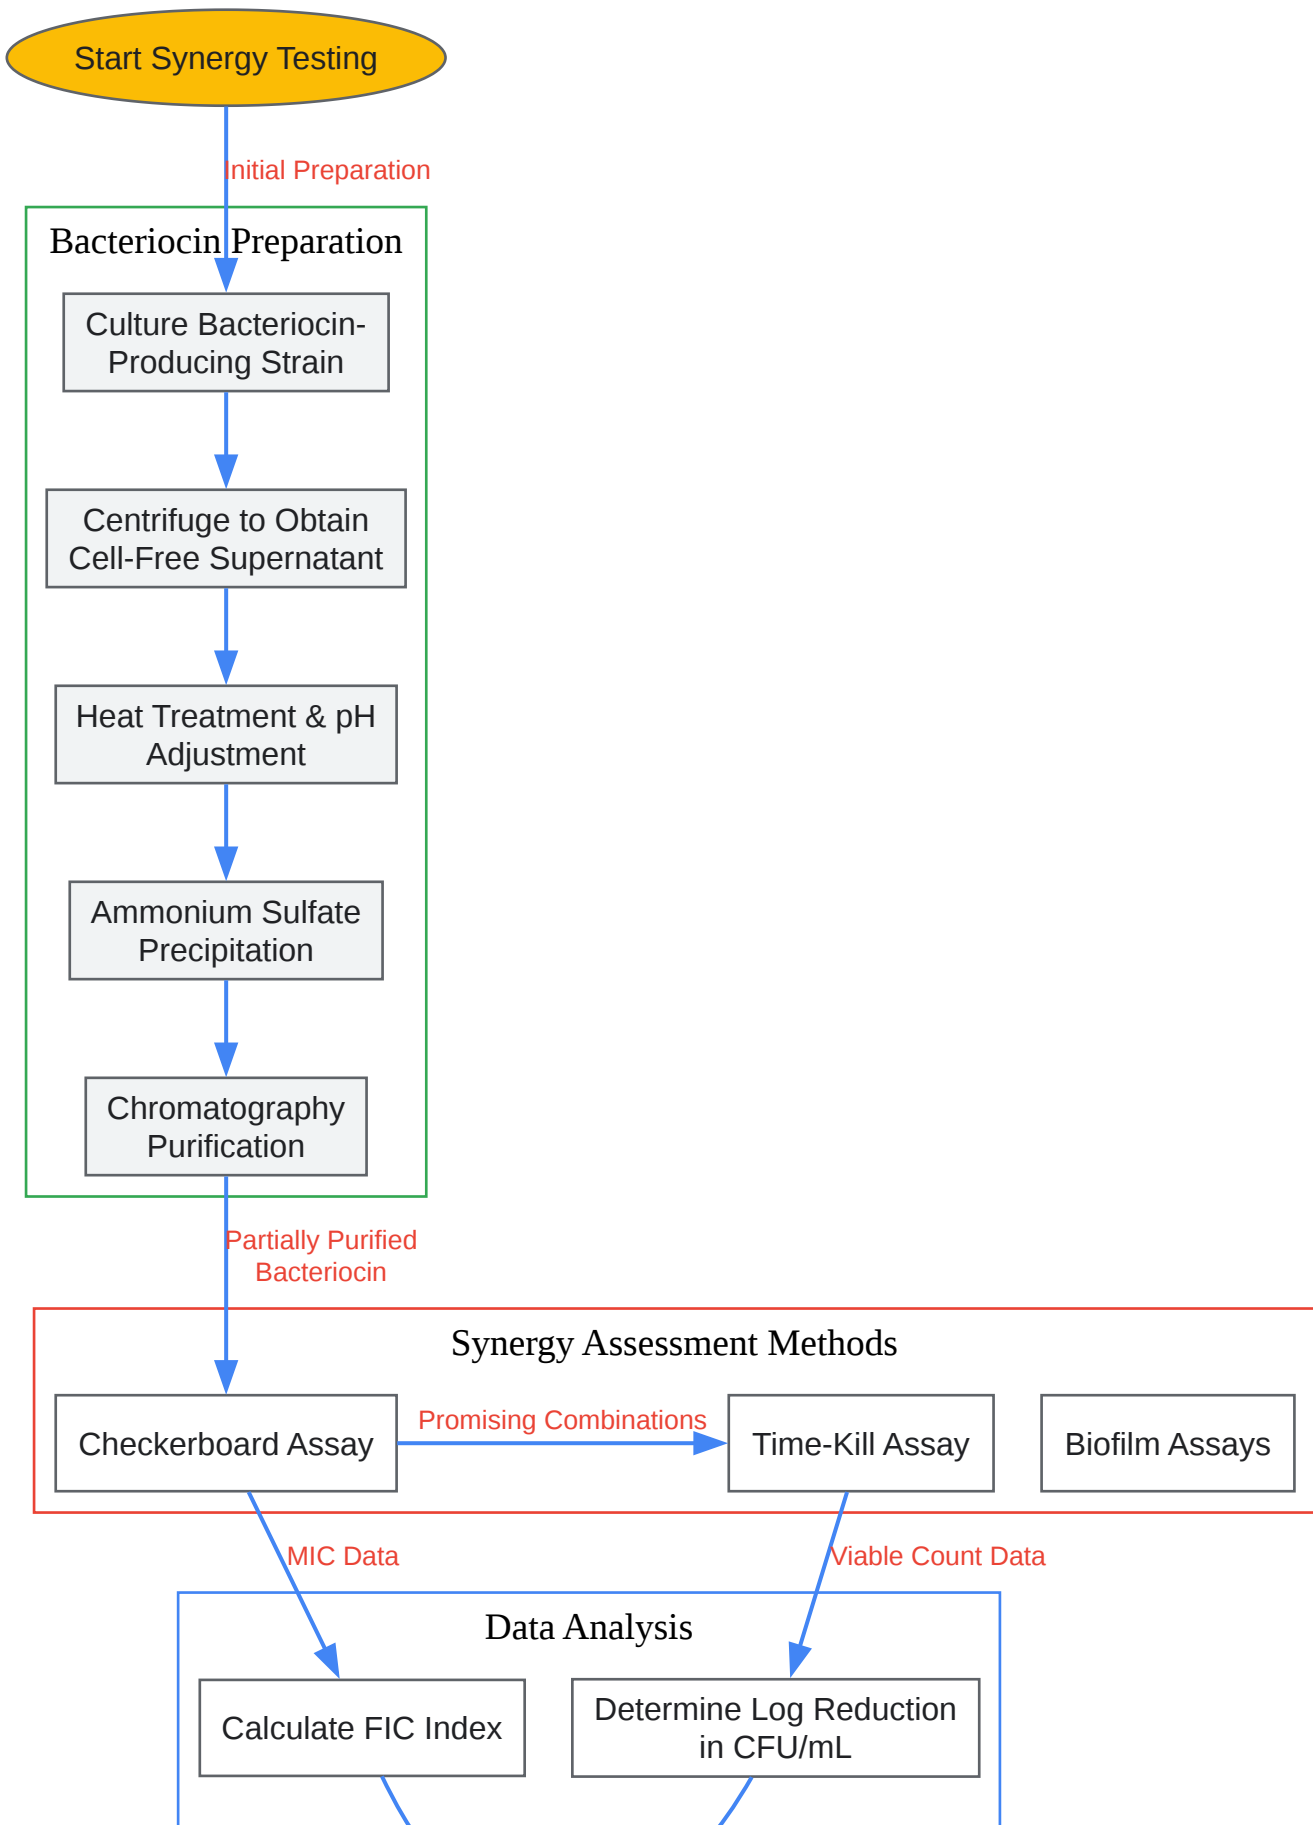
Start Synergy Testing

Initial Preparation

Bacteriocin Preparation

Culture Bacteriocin-Producing Strain

Centrifuge to Obtain Cell-Free Supernatant

Heat Treatment & pH Adjustment

Ammonium Sulfate Precipitation

Chromatography Purification

Partially Purified Bacteriocin

Synergy Assessment Methods

Checkerboard Assay

Promising Combinations

Time-Kill Assay

Biofilm Assays

MIC Data

Viable Count Data

Data Analysis

Calculate FIC Index

Determine Log Reduction in CFU/mL